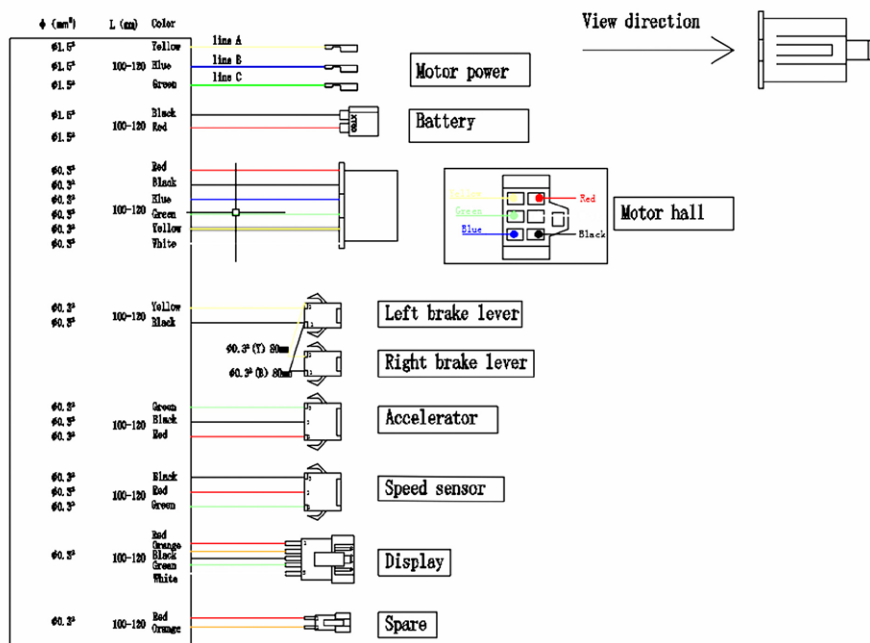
$\phi$ (mm²) L (mm) Color

View direction

$\phi1.5^2$ Yellow line A
$\phi1.5^2$ 100-120 Blue line B
$\phi1.5^2$ Green line C

Motor power

$\phi1.5^2$ Black
$\phi1.5^2$ 100-120 Red

XT60

Battery

$\phi0.3^2$ Red
$\phi0.3^2$ Black
$\phi0.3^2$ Blue
$\phi0.3^2$ 100-120 Green
$\phi0.3^2$ Yellow
$\phi0.3^2$ White

Yellow
Green
Blue
Red
Black

Motor hall

$\phi0.3^2$ Yellow
$\phi0.3^2$ 100-120 Black

Left brake lever

$\phi0.3^2$ (Y) 80mm
$\phi0.3^2$ (B) 80mm

Right brake lever

$\phi0.3^2$ Green
$\phi0.3^2$ 100-120 Black
$\phi0.3^2$ Red

Accelerator

$\phi0.3^2$ Black
$\phi0.3^2$ 100-120 Red
$\phi0.3^2$ Green

Speed sensor

Red
Orange
$\phi0.3^2$ 100-120 Black
Green
White

Display

$\phi0.3^2$ 100-120 Red
Orange

Spare